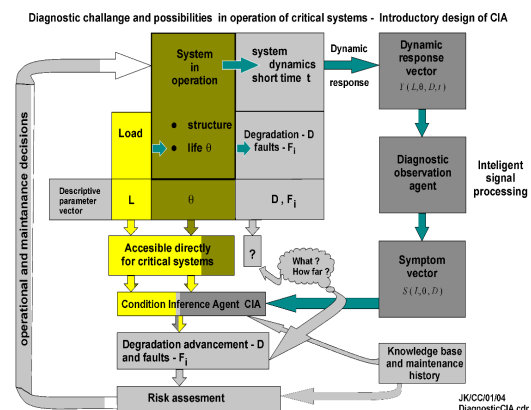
Diagnostic challange and possibilities in operation of critical systems - Introductory design of CIA

operational and maintanance decisions

System in operation

system dynamics short time t

Dynamic response

Dynamic response vector

$Y(L, \theta, D, t)$

Load

• structure

• life $\theta$

Degradation - D faults - $F_i$

Diagnostic observation agent

Inteligent signal processing

Descriptive parameter vector

L

$\theta$

D , $F_i$

Accesible directly for critical systems

?

What ? How far ?

Symptom vector

$S(L, \theta, D)$

Condition Inference Agent CIA

Degradation advancement - D and faults - $F_i$

Knowledge base and maintenance history

Risk assesment

JK/CC/01/04
DiagnosticCIA.cdr